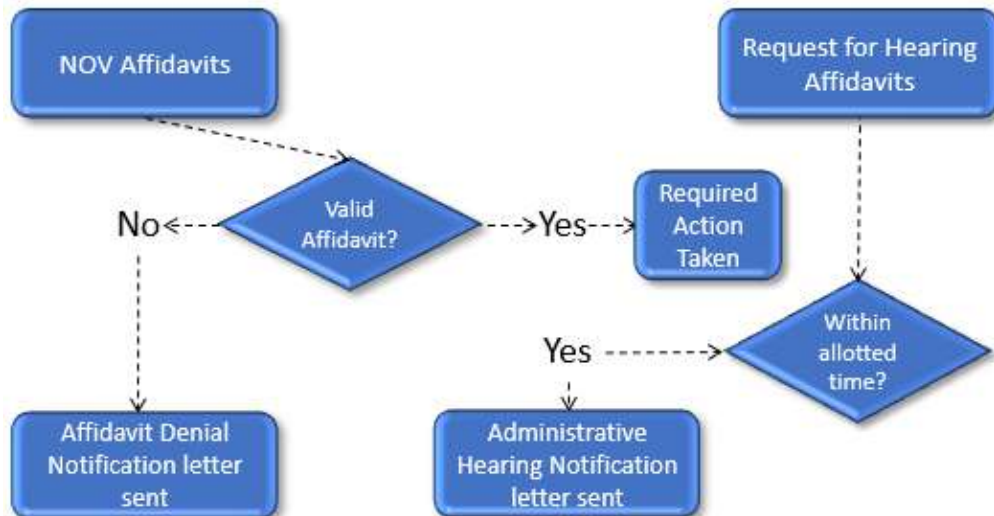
NOV Affidavits

Request for Hearing Affidavits

Valid Affidavit?

No

Yes

Required Action Taken

Within allotted time?

Yes

Affidavit Denial Notification letter sent

Administrative Hearing Notification letter sent